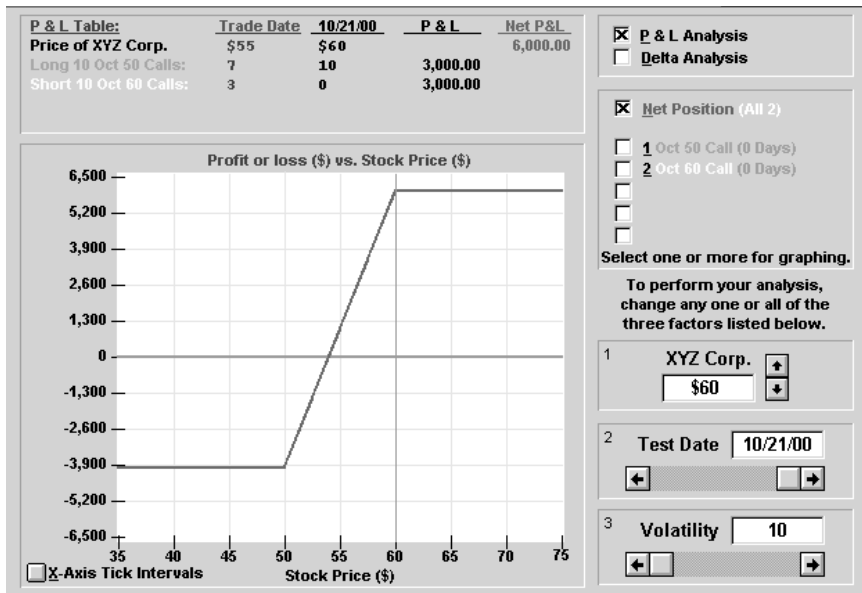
| P & L Table: | Trade Date | 10/21/00 | P & L | Net P&L |
|---|---|---|---|---|
| Price of XYZ Corp. | \$55 | \$60 | | 6,000.00 |
| Long 10 Oct 50 Calls: | 7 | 10 | 3,000.00 | |
| Short 10 Oct 60 Calls: | 3 | 0 | 3,000.00 | |

☒ P & L Analysis
☐ Delta Analysis

☒ Net Position (All 2)

☐ 1 Oct 50 Call (0 Days)
☐ 2 Oct 60 Call (0 Days)
☐
☐
☐
Select one or more for graphing.

To perform your analysis, change any one or all of the three factors listed below.

1 XYZ Corp. \$60

2 Test Date 10/21/00

3 Volatility 10

Profit or loss (\$) vs. Stock Price (\$)

6,500
5,200
3,900
2,600
1,300
0
-1,300
-2,600
-3,900
-5,200
-6,500

35 40 45 50 55 60 65 70 75

Stock Price (\$)

X-Axis Tick Intervals